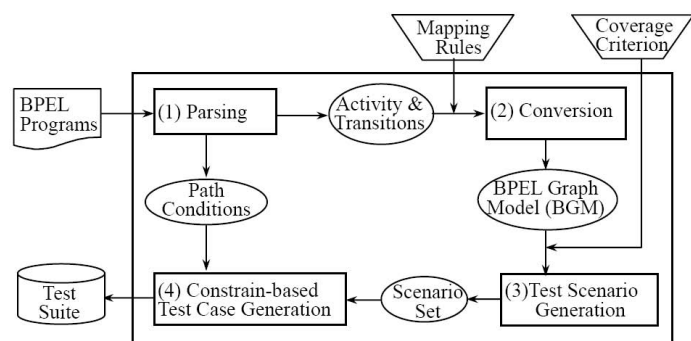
Mapping Rules

Coverage Criterion

BPEL Programs

(1) Parsing

Activity & Transitions

(2) Conversion

Path Conditions

BPEL Graph Model (BGM)

Test Suite

(4) Constrain-based Test Case Generation

Scenario Set

(3)Test Scenario Generation